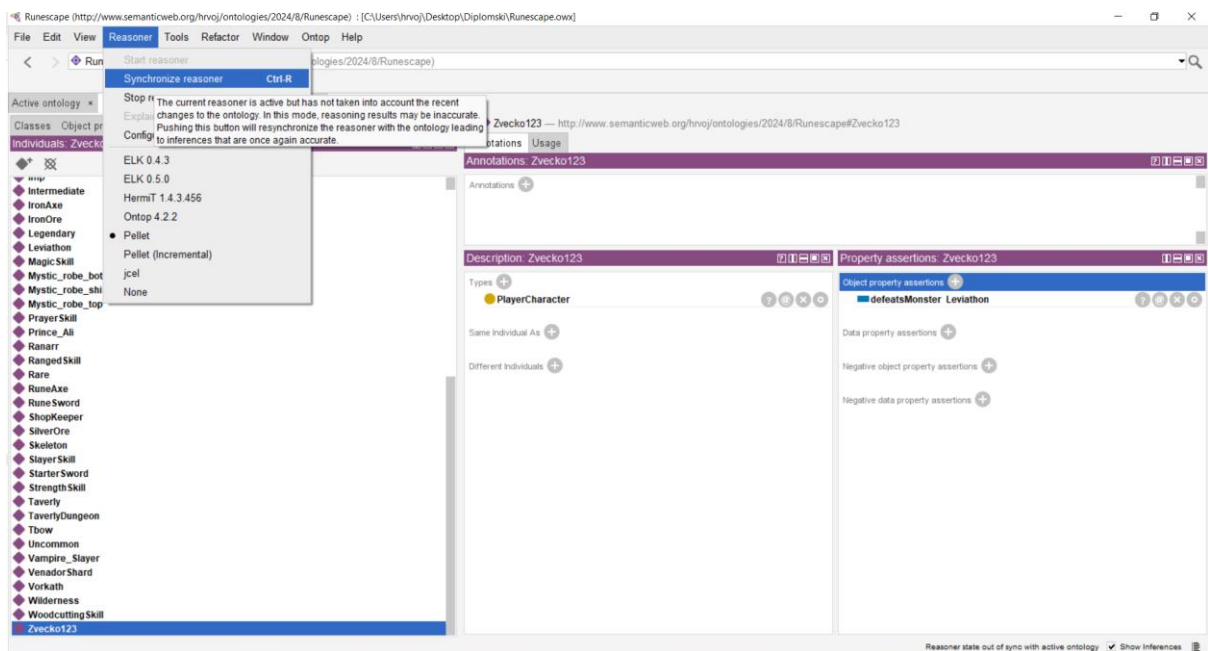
Runescape (http://www.semanticweb.org/hrvoj/ontologies/2024/8/Runescape) : [C:\Users\hrvoj\Desktop\Diplomski\Runescape.owx]

File Edit View Reasoner Tools Refactor Window Ontop Help

Run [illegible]ologies/2024/8/Runescape)

Start reasoner
Synchronize reasoner Ctrl-R
Stop r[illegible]
Explai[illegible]
Config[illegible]

The current reasoner is active but has not taken into account the recent changes to the ontology. In this mode, reasoning results may be inaccurate. Pushing this button will resynchronize the reasoner with the ontology leading to inferences that are once again accurate.

ELK 0.4.3
ELK 0.5.0
HermiT 1.4.3.456
Ontop 4.2.2
• Pellet
Pellet (Incremental)
jcel
None

Active ontology ×
Classes Object pr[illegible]
Individuals: Zvecko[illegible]

Imp
Intermediate
IronAxe
IronOre
Legendary
Leviathon
MagicSkill
Mystic_robe_bot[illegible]
Mystic_robe_shi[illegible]
Mystic_robe_top
PrayerSkill
Prince_Ali
Ranarr
RangedSkill
Rare
RuneAxe
RuneSword
ShopKeeper
SilverOre
Skeleton
SlayerSkill
StarterSword
StrengthSkill
Taverly
TaverlyDungeon
Tbow
Uncommon
Vampire_Slayer
VenadorShard
Vorkath
Wilderness
WoodcuttingSkill
Zvecko123

Zvecko123 — http://www.semanticweb.org/hrvoj/ontologies/2024/8/Runescape#Zvecko123
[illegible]otations Usage

Annotations: Zvecko123
Annotations

Description: Zvecko123
Types
PlayerCharacter
Same Individual As
Different Individuals

Property assertions: Zvecko123
Object property assertions
defeatsMonster Leviathon
Data property assertions
Negative object property assertions
Negative data property assertions

Reasoner state out of sync with active ontology ✔ Show Inferences